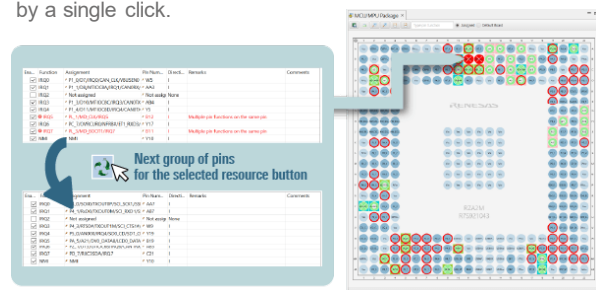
by a single click.

Next group of pins for the selected resource button

| Ena... | Function | Assignment | Pin Num... | Directi... | Remarks | Comments |
|---|---|---|---|---|---|---|
| ☑ | IRQ0 | P1_0/D7/IRQ0/CAN_CLK/VBUSEN0 | W3 | I | | |
| ☑ | IRQ1 | P1_1/D7/IRQ1/CAN_... | AA4 | I | | |
| ☐ | IRQ2 | Not assigned | Not assig... | None | | |
| ☑ | IRQ3 | P1_3/D7/IRQ3/IRQ3/CANRX... | AB6 | I | | |
| ☑ | IRQ4 | P1_4/D7/IRQ4/IRQ4/CANRX... | Y5 | I | | |
| ☑ | IRQ5 | P6_5/NMI/IRQ5 | B13 | I | Multiple pin functions on the same pin | |
| ☑ | IRQ6 | P6_6/IRQ6/IRQ6/IRQ6 | Y17 | I | Multiple pin functions on the same pin | |
| ☑ | IRQ7 | P5_0/NMI/IRQ7/IRQ7 | B11 | I | Multiple pin functions on the same pin | |
| ☑ | NMI | NMI | Y18 | I | | |

| Ena... | Function | Assignment | Pin Num... | Directi... | Remarks | Comments |
|---|---|---|---|---|---|---|
| ☑ | IRQ0 | P... | AA7 | I | | |
| ☑ | IRQ1 | P4_1/A26/IRQ1/SCI_SCK0 | AB7 | I | | |
| ☐ | IRQ2 | Not assigned | Not assig... | None | | |
| ☑ | IRQ3 | P4_3/ET0/IRQ3/SCI_CTS... | W3 | I | | |
| ☑ | IRQ4 | P5_0/IRQ4/SCI_... | Y19 | I | | |
| ☑ | IRQ5 | P6_5/A21/IRQ5/DATA6/... | B19 | I | | |
| ☑ | IRQ6 | P6_6/IRQ6/... | Y20 | I | | |
| ☑ | IRQ7 | P7_7/IRQ7 | C21 | I | | |
| ☑ | NMI | NMI | Y18 | I | | |

MCU/MPU Package
Assigned  Default Board
RZ/A2M
R7S921043